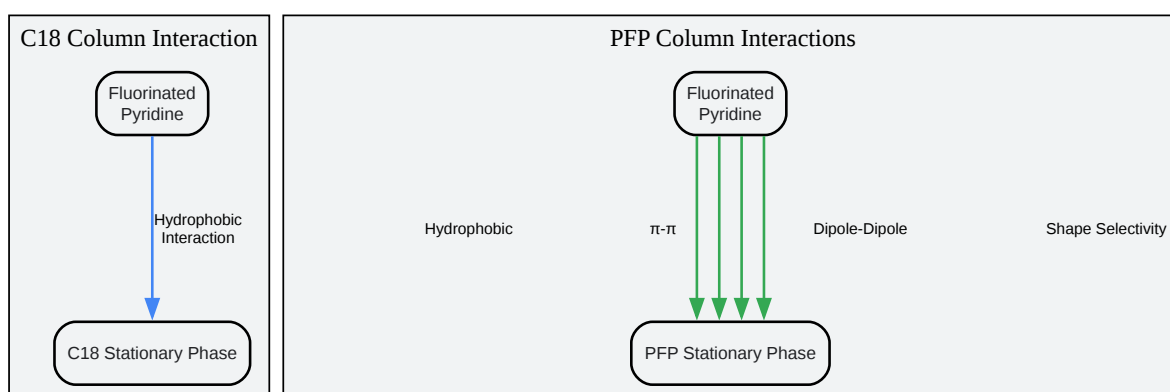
C18 Column Interaction

Fluorinated Pyridine

Hydrophobic Interaction

C18 Stationary Phase

PFP Column Interactions

Fluorinated Pyridine

Hydrophobic

π-π

Dipole-Dipole

Shape Selectivity

PFP Stationary Phase